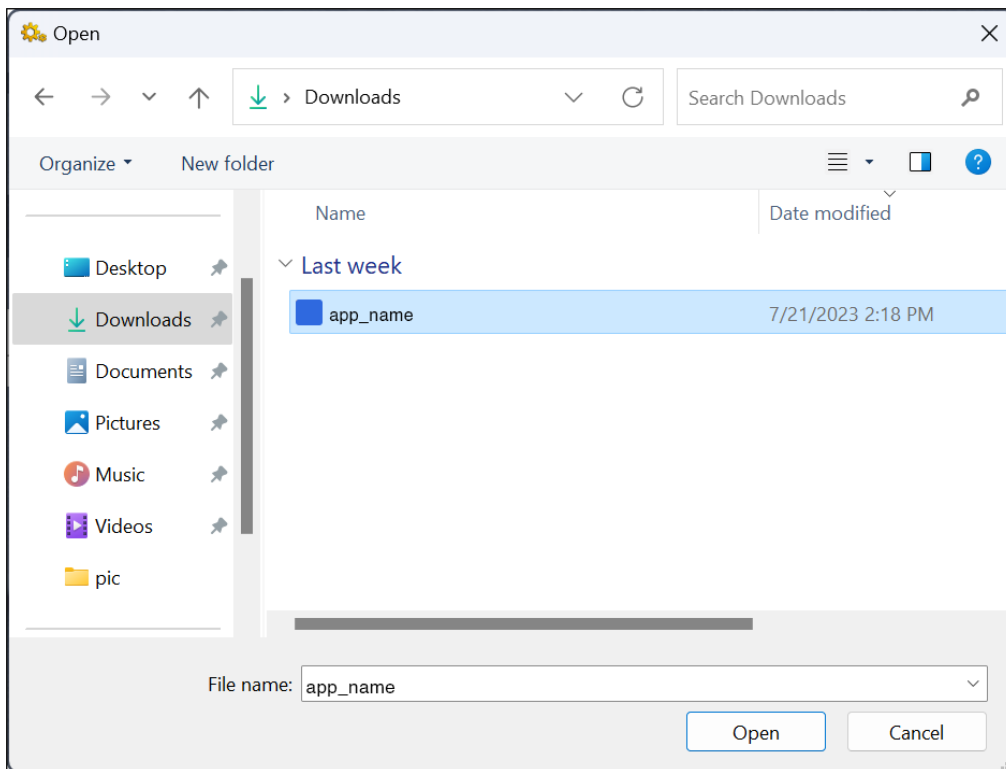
Open

Downloads

Search Downloads

Organize ▾

New folder

Desktop

Downloads

Documents

Pictures

Music

Videos

pic

Name

Date modified

Last week

app_name

7/21/2023 2:18 PM

File name: app_name

Open

Cancel